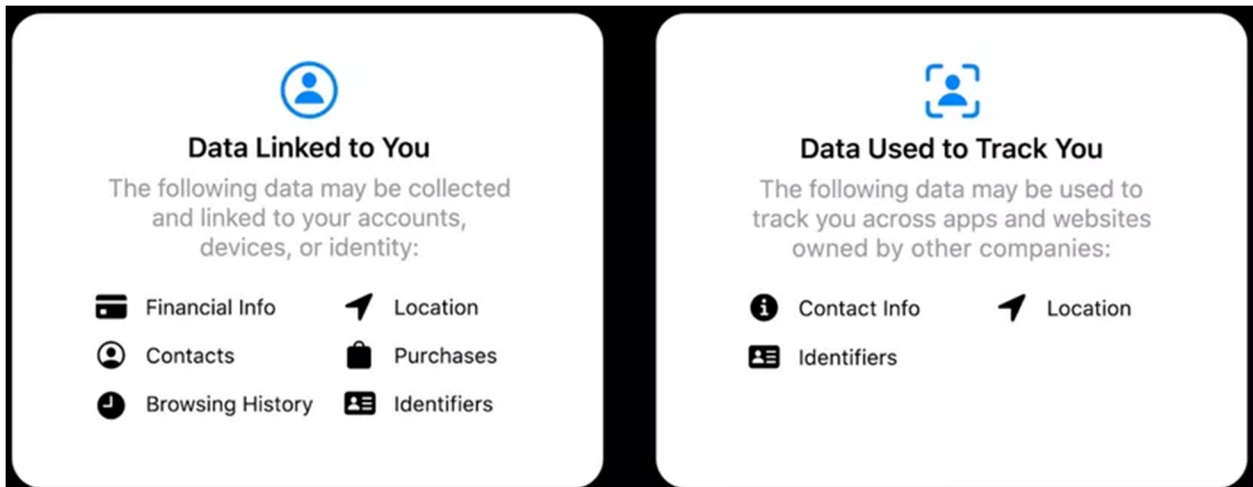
Data Linked to You

The following data may be collected and linked to your accounts, devices, or identity:

Financial Info
Location
Contacts
Purchases
Browsing History
Identifiers

Data Used to Track You

The following data may be used to track you across apps and websites owned by other companies:

Contact Info
Location
Identifiers